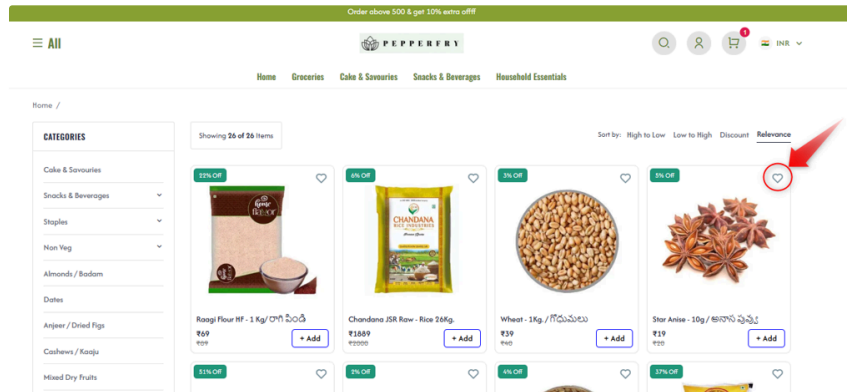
Order above 500 & get 10% extra offf!

☰ All

PEPPERFRY

1

INR

Home Groceries Cake & Savouries Snacks & Beverages Household Essentials

Home /

CATEGORIES

Cake & Savouries

Snacks & Beverages

Staples

Non Veg

Almonds / Badam

Dates

Anjeer / Dried Figs

Cashews / Kaaju

Mixed Dry Fruits

Showing 26 of 26 Items

Sort by: High to Low Low to High Discount Relevance

22% Off

Raagi Flour HF - 1 Kg/ రాగి పిండి

₹69

₹89

+ Add

6% Off

CHANDANA RICE INDUSTRIES

Chandana JSR Raw - Rice 26Kg.

₹1889

₹2000

+ Add

3% Off

Wheat - 1Kg./ గోదుమలు

₹39

₹40

+ Add

5% Off

Star Anise - 10g / అనాస పువ్వు

₹19

₹20

+ Add

51% Off

2% Off

4% Off

37% Off